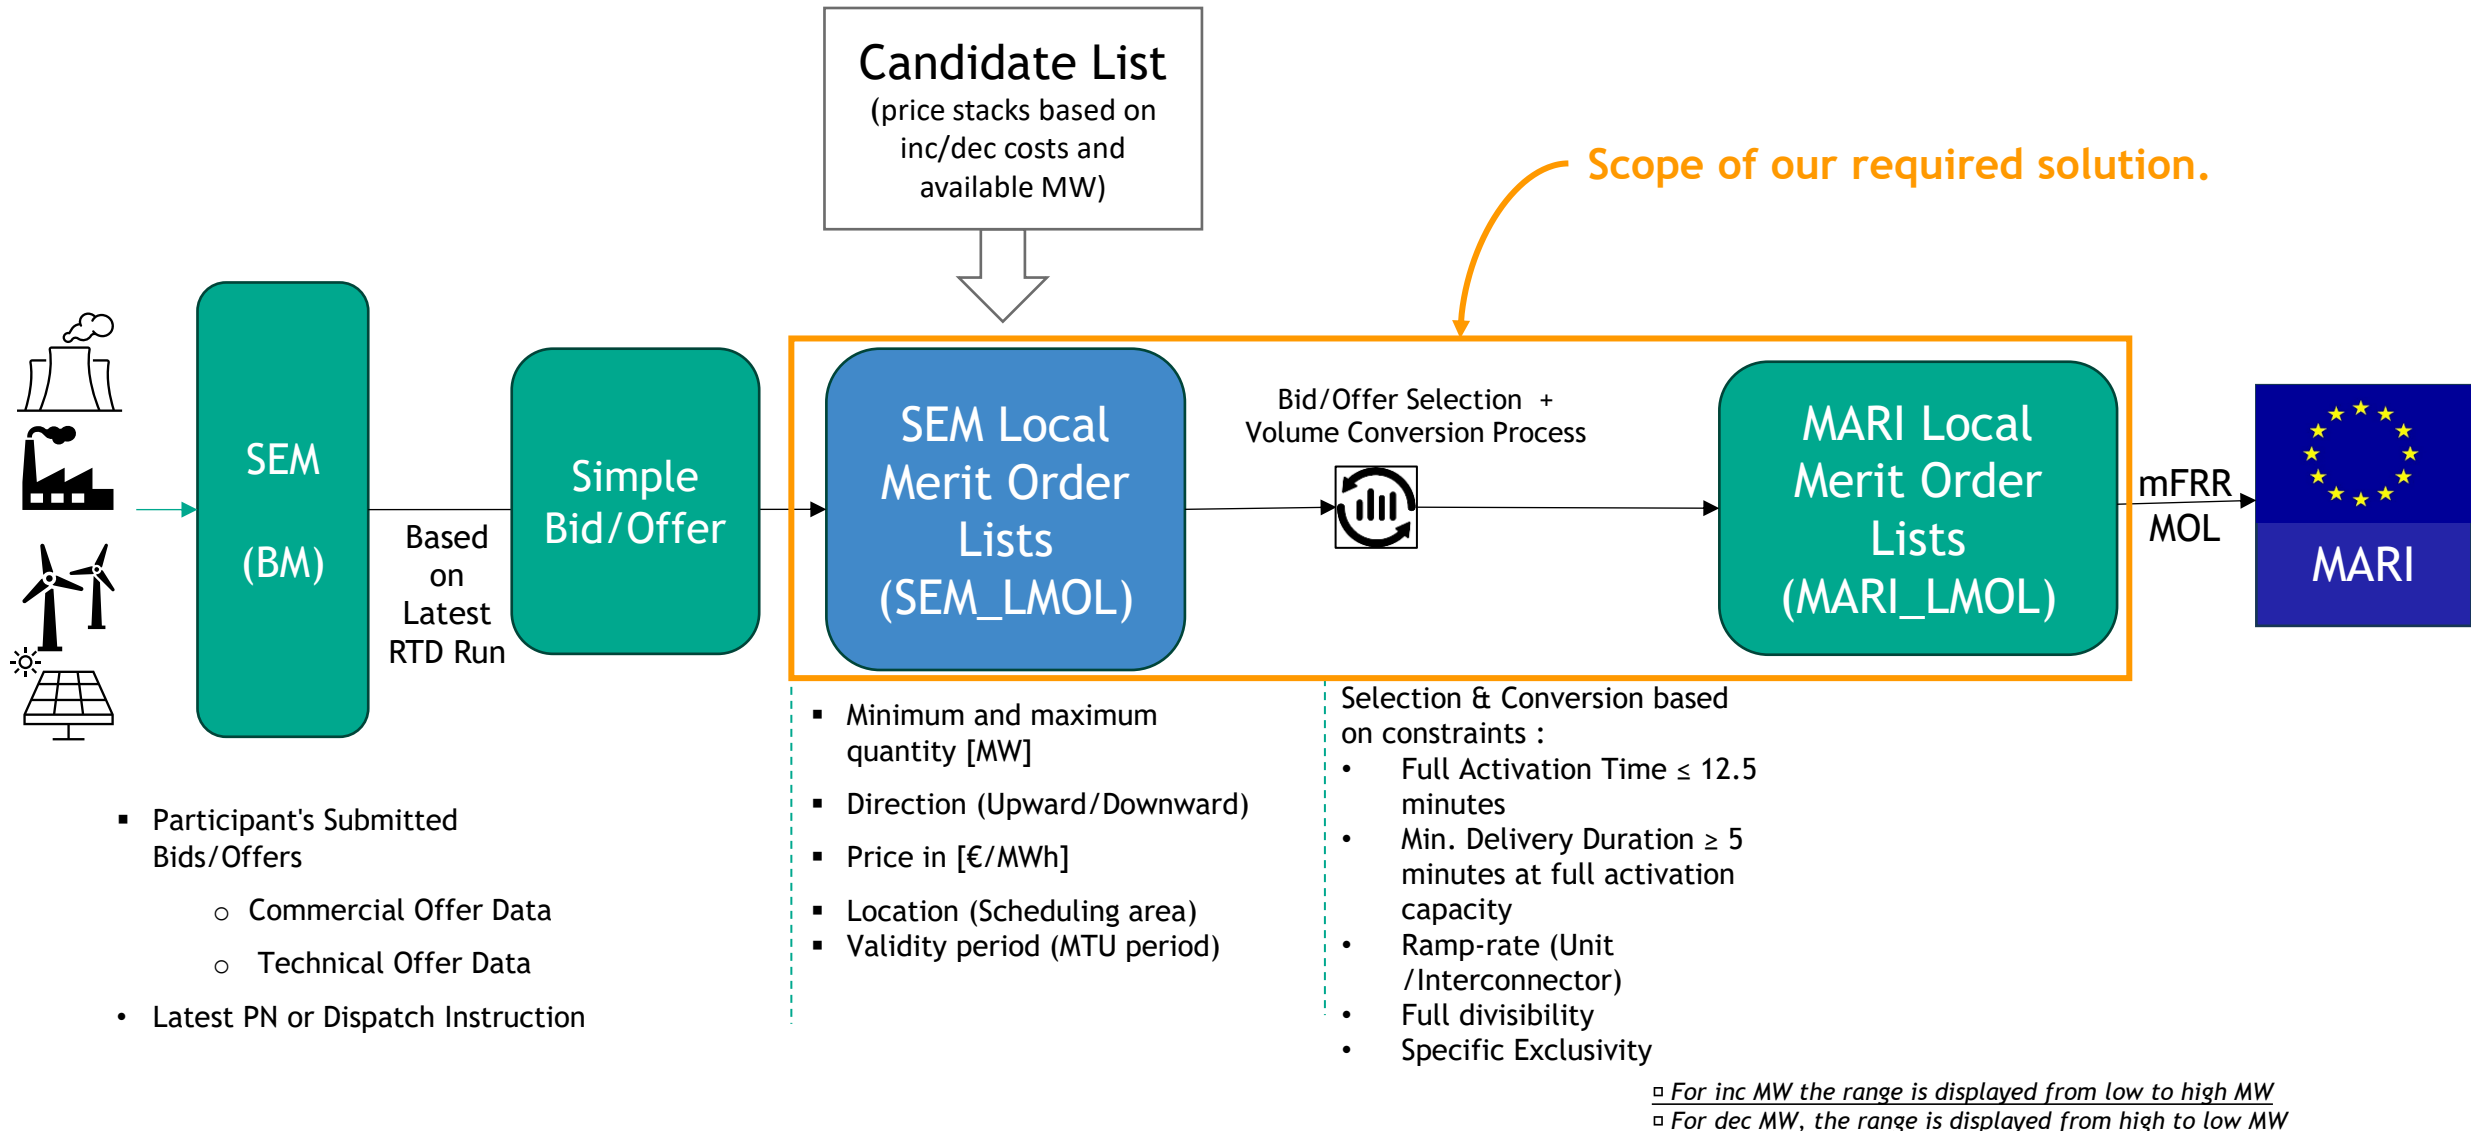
Candidate List
(price stacks based on inc/dec costs and available MW)

Scope of our required solution.

SEM

(BM)

Based on Latest RTD Run

Simple Bid/Offer

SEM Local Merit Order Lists (SEM_LMOL)

Bid/Offer Selection + Volume Conversion Process

MARI Local Merit Order Lists (MARI_LMOL)

mFRR MOL

MARI

▪ Participant's Submitted Bids/Offers

○ Commercial Offer Data

○ Technical Offer Data

• Latest PN or Dispatch Instruction

▪ Minimum and maximum quantity [MW]

▪ Direction (Upward/Downward)

▪ Price in [€/MWh]

▪ Location (Scheduling area)
▪ Validity period (MTU period)

Selection & Conversion based on constraints :
• Full Activation Time ≤ 12.5 minutes
• Min. Delivery Duration ≥ 5 minutes at full activation capacity
• Ramp-rate (Unit /Interconnector)
• Full divisibility
• Specific Exclusivity

▫ For inc MW the range is displayed from low to high MW
▫ For dec MW, the range is displayed from high to low MW